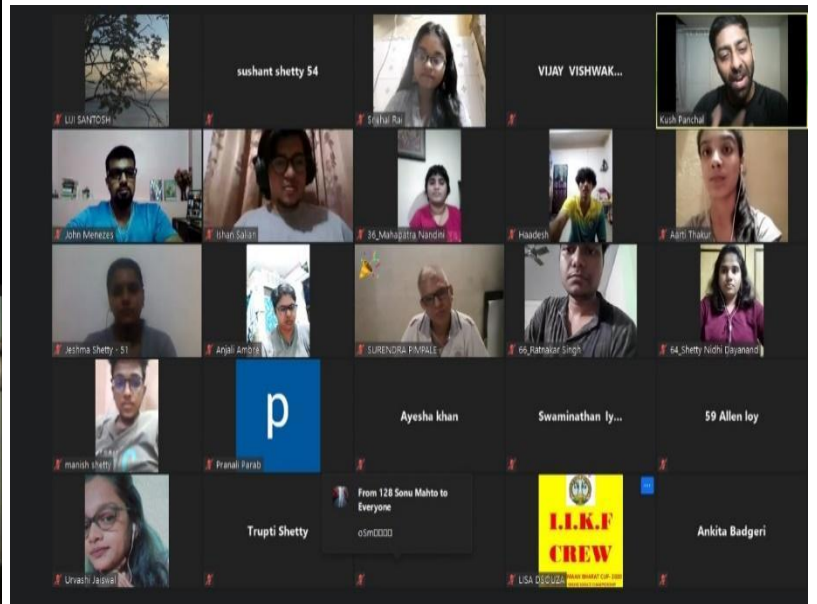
LUI SANTOSH

sushant shetty 54

Snehal Rai

VIJAY VISHWAK...

Kush Panchal

John Menezes

Ishan Salian

36_Mahapatra Nandini

Haadesh

Aarti Thakur

Jeshma Shetty - 51

Anjali Ambre

SURENDRA PIMPALE

66_Ratnakar Singh

64_Shetty Nidhi Dayanand

manish shetty

p

Pranali Parab

Ayesha khan

Swaminathan Iy...

59 Allen loy

Urvashi Jaiswal

Trupti Shetty

From 128 Sonu Mahto to Everyone

oSm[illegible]

I.I.K.F CREW

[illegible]

LISA DSOUZA

Ankita Badgeri